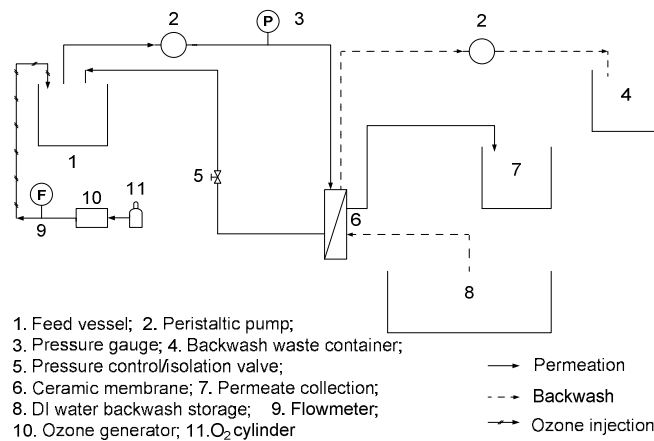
2
P
3
2
4
1
5
7
6
F
10
11
9
8

1. Feed vessel; 2. Peristaltic pump;
3. Pressure gauge; 4. Backwash waste container;
5. Pressure control/isolation valve;
6. Ceramic membrane; 7. Permeate collection;
8. DI water backwash storage; 9. Flowmeter;
10. Ozone generator; 11.$O_2$ cylinder

Permeation
Backwash
Ozone injection